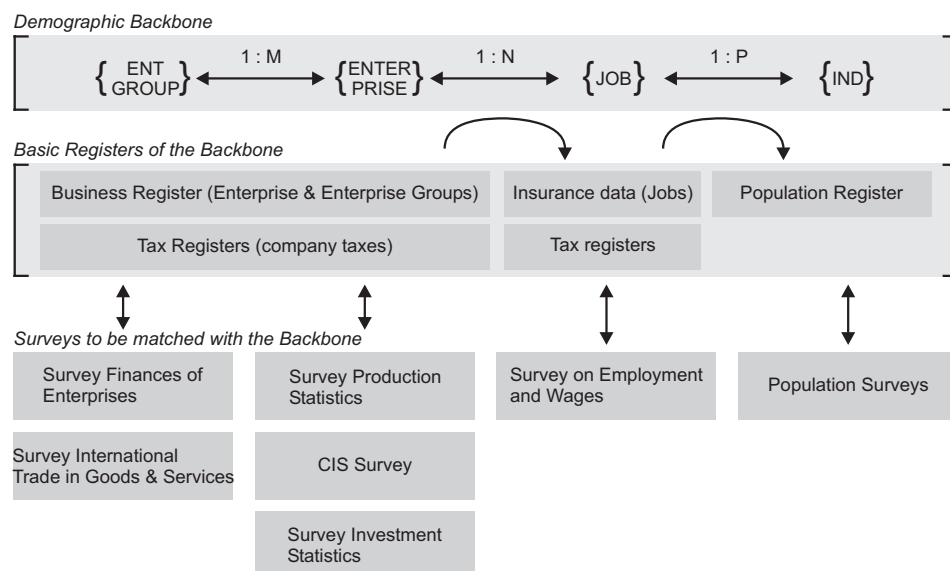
Demographic Backbone

{ENT GROUP} 1 : M {ENTER PRISE} 1 : N {JOB} 1 : P {IND}

Basic Registers of the Backbone

Business Register (Enterprise & Enterprise Groups)

Insurance data (Jobs)

Population Register

Tax Registers (company taxes)

Tax registers

Surveys to be matched with the Backbone

Survey Finances of Enterprises

Survey Production Statistics

Survey on Employment and Wages

Population Surveys

Survey International Trade in Goods & Services

CIS Survey

Survey Investment Statistics